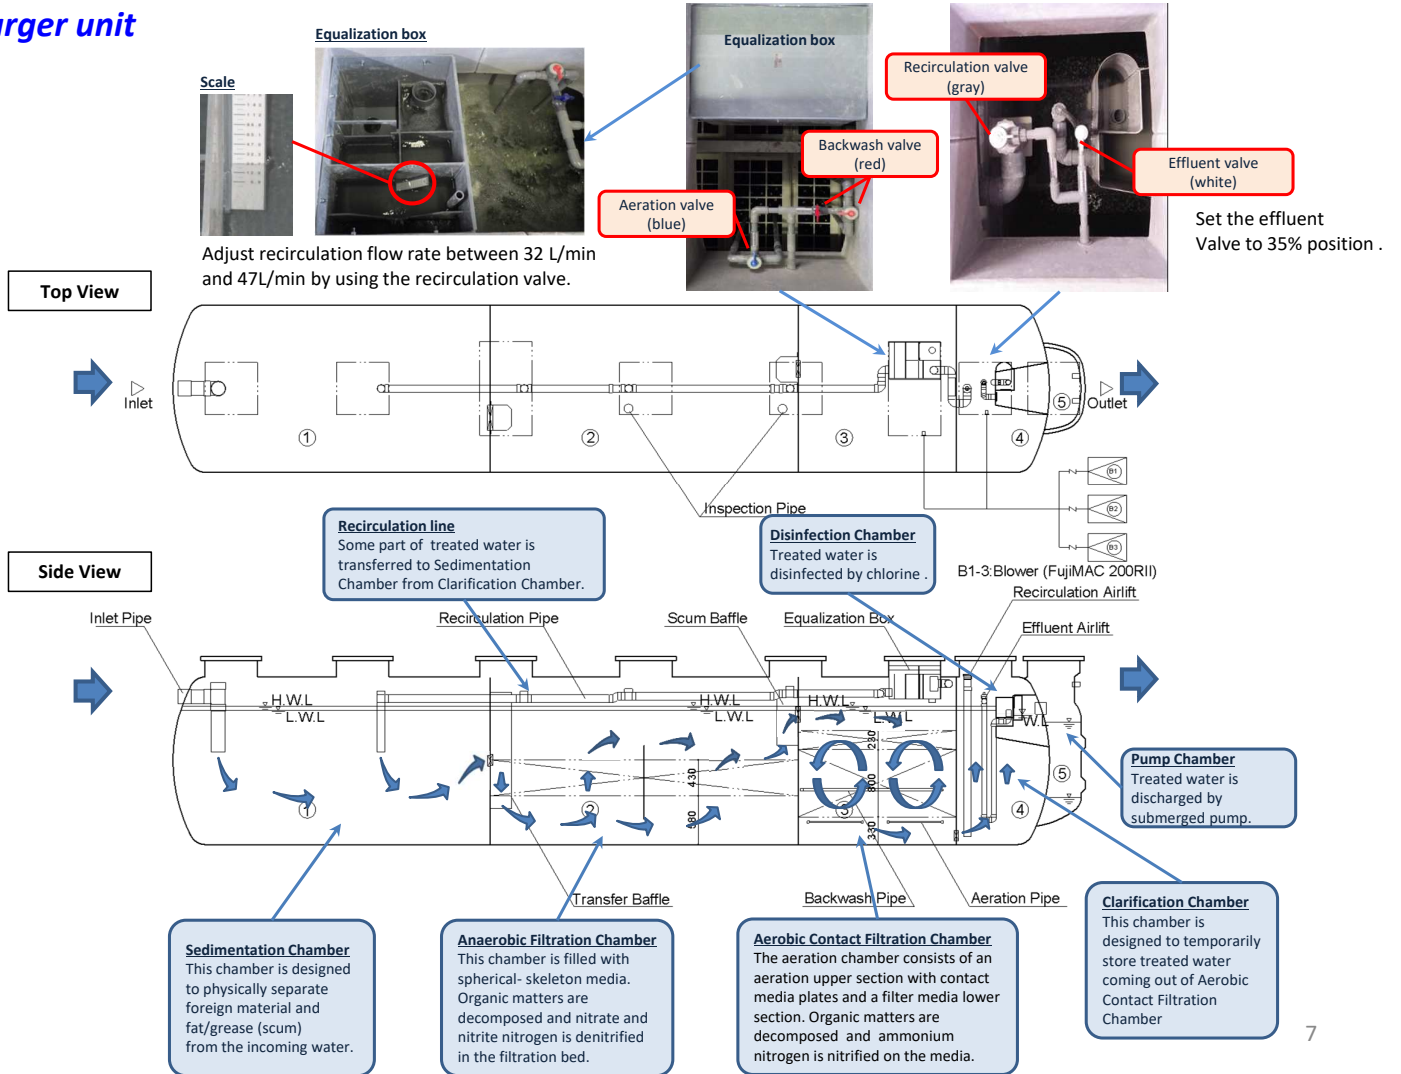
rger unit

Scale

Equalization box

Equalization box

Recirculation valve (gray)

Backwash valve (red)

Aeration valve (blue)

Effluent valve (white)

Set the effluent Valve to 35% position .

Adjust recirculation flow rate between 32 L/min and 47L/min by using the recirculation valve.

Top View

Inlet

① ② ③ ④ ⑤

Outlet

Inspection Pipe

B1 B2 B3

B1-3:Blower (FujiMAC 200RII)

Side View

Recirculation line
Some part of treated water is transferred to Sedimentation Chamber from Clarification Chamber.

Disinfection Chamber
Treated water is disinfected by chlorine .

Recirculation Airlift

Effluent Airlift

Inlet Pipe

Recirculation Pipe

Scum Baffle

Equalization Box

H.W.L
L.W.L

H.W.L
L.W.L

H.W.L
L.W.L

W.L

230
430
800
330
480

Pump Chamber
Treated water is discharged by submerged pump.

Transfer Baffle

Backwash Pipe

Aeration Pipe

Clarification Chamber
This chamber is designed to temporarily store treated water coming out of Aerobic Contact Filtration Chamber

Sedimentation Chamber
This chamber is designed to physically separate foreign material and fat/grease (scum) from the incoming water.

Anaerobic Filtration Chamber
This chamber is filled with spherical- skeleton media. Organic matters are decomposed and nitrate and nitrite nitrogen is denitrified in the filtration bed.

Aerobic Contact Filtration Chamber
The aeration chamber consists of an aeration upper section with contact media plates and a filter media lower section. Organic matters are decomposed and ammonium nitrogen is nitrified on the media.

7